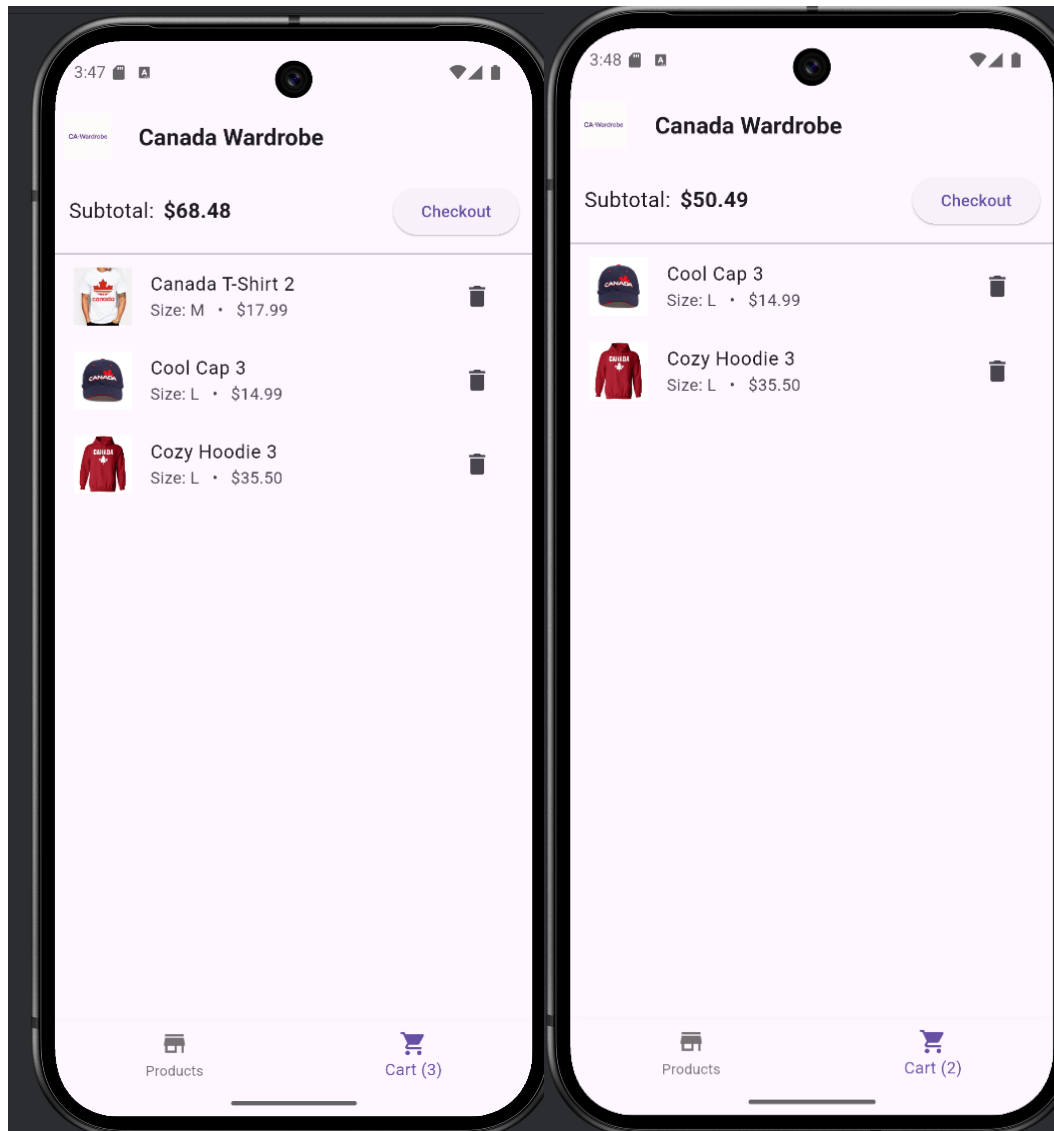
3:47

CA·Wardrobe

Canada Wardrobe

Subtotal: **$68.48**

Checkout

CANADA

Canada T-Shirt 2
Size: M • $17.99

CANADA

Cool Cap 3
Size: L • $14.99

CANADA

Cozy Hoodie 3
Size: L • $35.50

Products

Cart (3)

3:48

CA·Wardrobe

Canada Wardrobe

Subtotal: **$50.49**

Checkout

CANADA

Cool Cap 3
Size: L • $14.99

Cozy Hoodie 3
Size: L • $35.50

Products

Cart (2)